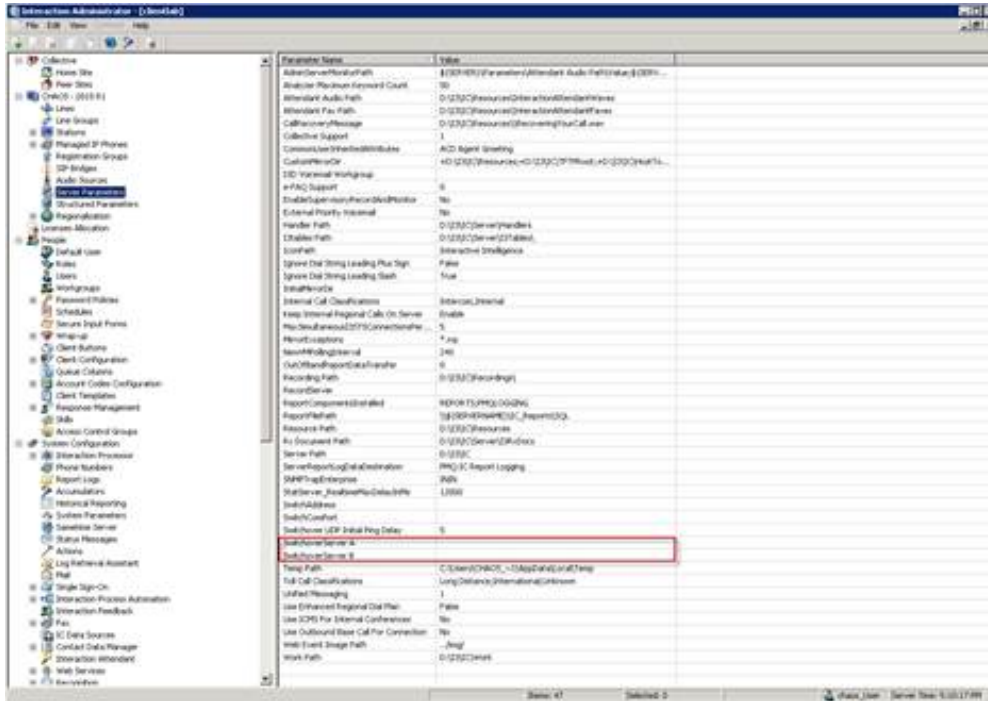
Interaction Administrator - [ciboslab]
File Edit View Help

Collective
Home Site
Peer Sites
ChAOS - 2015 R1
Lines
Line Groups
Stations
Managed IP Phones
Registration Groups
SIP Bridges
Audio Sources
Server Parameters
Structured Parameters
Regionalization
Licenses Allocation
People
Default User
Roles
Users
Workgroups
Password Policies
Schedules
Secure Input Forms
Wrap-up
Client Buttons
Client Configuration
Queue Columns
Account Codes Configuration
Client Templates
Response Management
Skills
Access Control Groups
System Configuration
Interaction Processor
Phone Numbers
Report Logs
Accumulators
Historical Reporting
System Parameters
Speech Server
Status Messages
Actions
Log Retrieval Assistant
Mail
Single Sign-On
Interaction Process Automation
Interaction Feedback
Fax
IC Data Sources
Contact Data Manager
Interaction Attendant
Web Services
Recorder

| Parameter Name | Value |
|---|---|
| AdminServerMonitorPath | $(SERVER)\Parameters\Attendant Audio Path\Value;$(SERV... |
| Analyzer Maximum Keyword Count | 50 |
| Attendant Audio Path | D:\I3\IC\Resources\InteractionAttendantWaves |
| Attendant Fax Path | D:\I3\IC\Resources\InteractionAttendantFaxes |
| CallRecoveryMessage | D:\I3\IC\Resources\RecoveringYourCall.wav |
| Collective Support | 1 |
| CommonUserInheritedAttributes | ACD Agent Greeting |
| CustomMirrorDir | +D:\I3\IC\Resources;+D:\I3\IC\TFTPRoot;+D:\I3\IC\Hold... |
| DID Voicemail Workgroup | |
| e-FAQ Support | 0 |
| EnableSupervisorRecordAndMonitor | No |
| External Priority Voicemail | No |
| Handler Path | D:\I3\IC\Server\Handlers |
| IDtables Path | D:\I3\IC\Server\IDtables\ |
| IconPath | Interactive Intelligence |
| Ignore Dial String Leading Plus Sign | False |
| Ignore Dial String Leading Slash | True |
| InitialMirrorDir | |
| Internal Call Classifications | Intercom,Internal |
| Keep Internal Regional Calls On Server | Enable |
| MaxSimultaneousCSTSConnectionsPer... | 5 |
| MirrorExceptions | *.log |
| NewMRollingInterval | 240 |
| OutOfBandReportDataTransfer | 0 |
| Recording Path | D:\I3\IC\Recordings\ |
| RecordServer | |
| ReportComponentsInstalled | REPORTS,PMQ,LOGGING |
| ReportMePath | \\$(SERVERNAME)\IC_ReportSQL |
| Resource Path | D:\I3\IC\Resources |
| Rs Document Path | D:\I3\IC\Server\DRsDocs |
| Server Path | D:\I3\IC |
| ServerReportLogDataDestination | PMQ:IC Report Logging |
| SNMPTrapEnterprise | ININ |
| StatServer_RealtimeMaxDelayInMs | 12000 |
| SwitchAddress | |
| SwitchComPort | |
| Switchover UDP Initial Ping Delay | 5 |
| SwitchoverServer A | |
| SwitchoverServer B | |
| Temp Path | C:\Users\CHAOS_~1\AppData\Local\Temp |
| Toll Call Classifications | Long Distance,International,Unknown |
| Unified Messaging | 1 |
| Use Enhanced Regional Dial Plan | False |
| Use ICMS For Internal Conferences | No |
| Use Outbound Base Call For Connection | No |
| Web Event Image Path | ..\img\ |
| Work Path | D:\I3\IC\Work |

Items: 47 | Selected: 0 | chaos_user | Server Time: 5:10:17 PM